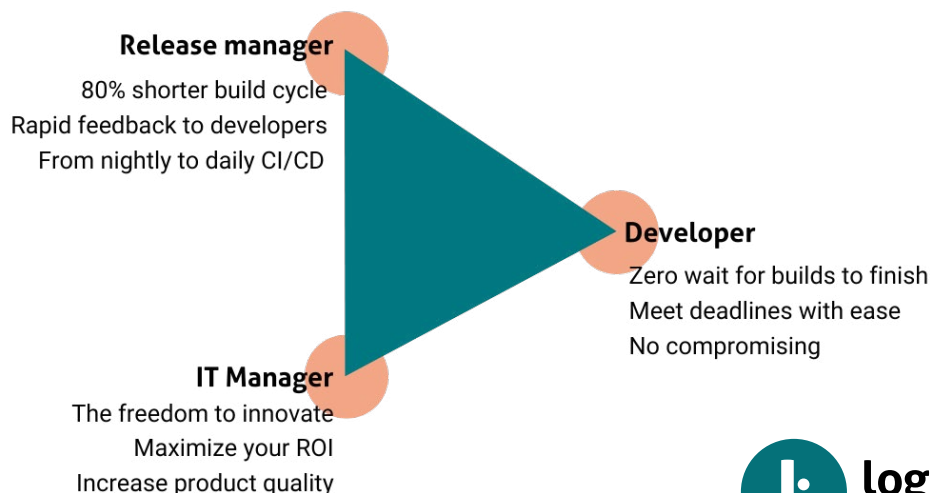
Release manager
80% shorter build cycle
Rapid feedback to developers
From nightly to daily CI/CD

Developer
Zero wait for builds to finish
Meet deadlines with ease
No compromising

IT Manager
The freedom to innovate
Maximize your ROI
Increase product quality

log